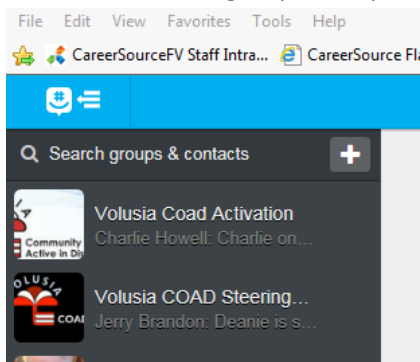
File Edit View Favorites Tools Help

CareerSourceFV Staff Intra... CareerSource Fla

Search groups & contacts

+

Community Active in Di

Volusia Coad Activation

Charlie Howell: Charlie on...

OLUSIA

COAD

Volusia COAD Steering...

Jerry Brandon: Deanie is s...